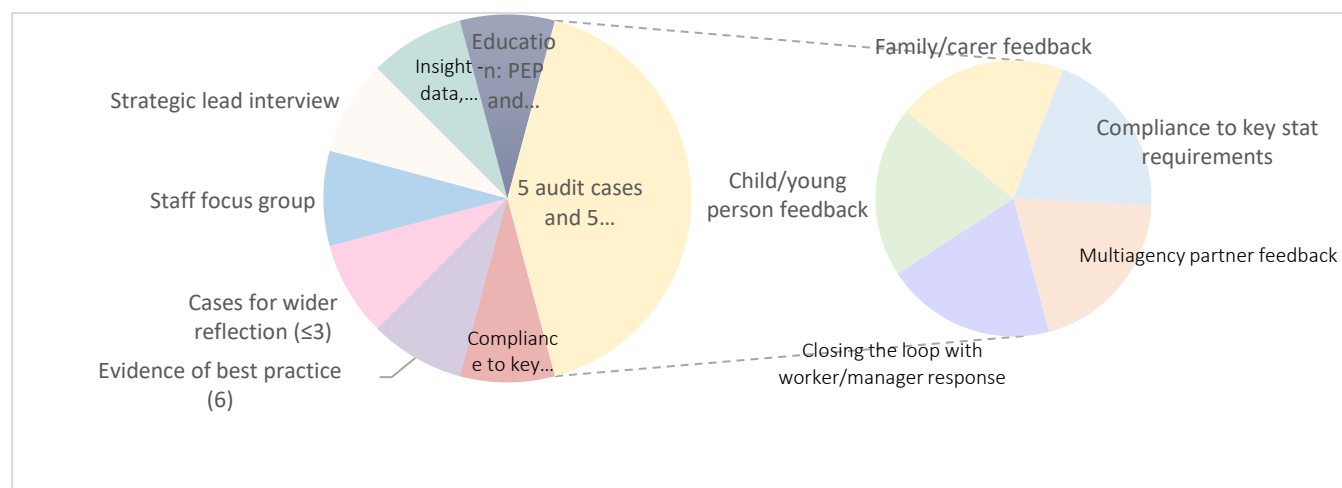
Educatio n: PEP and...

Insight data,...

Strategic lead interview

Staff focus group

Cases for wider reflection (≤3)

Evidence of best practice (6)

Complianc e to key...

5 audit cases and 5...

Family/carer feedback

Compliance to key stat requirements

Child/young person feedback

Multiagency partner feedback

Closing the loop with worker/manager response